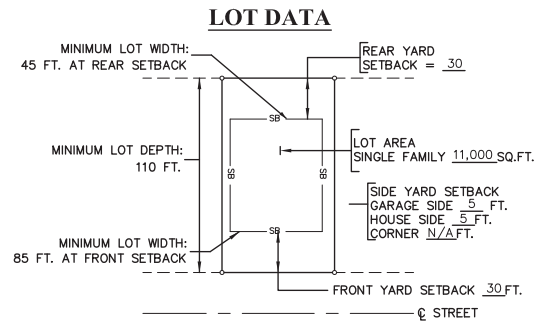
LOT DATA

MINIMUM LOT WIDTH:
45 FT. AT REAR SETBACK

REAR YARD
SETBACK = 30

SB

MINIMUM LOT DEPTH:
110 FT.

SB

SB

LOT AREA
SINGLE FAMILY 11,000 SQ.FT.

SIDE YARD SETBACK
GARAGE SIDE 5 FT.
HOUSE SIDE 5 FT.
CORNER N/A FT.

MINIMUM LOT WIDTH:
85 FT. AT FRONT SETBACK

SB

FRONT YARD SETBACK 30 FT.

℄ STREET